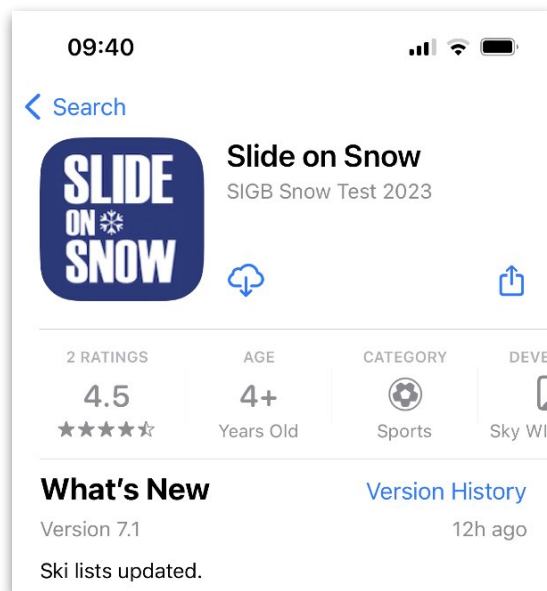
09:40

Search

SLIDE ON SNOW

Slide on Snow
SIGB Snow Test 2023

| 2 RATINGS | AGE | CATEGORY | DEVE |
|---|---|---|---|
| 4.5 | 4+ | | |
| ★★★★☆ | Years Old | Sports | Sky Wi |

What’s New
Version History
Version 7.1
12h ago

Ski lists updated.